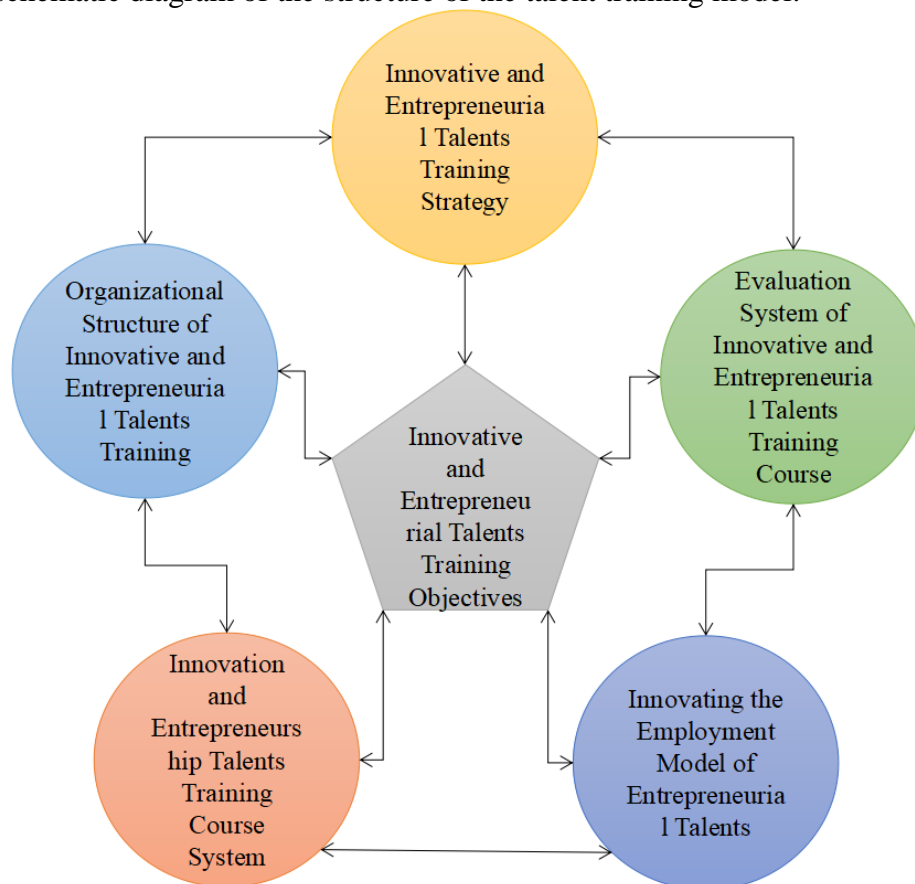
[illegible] diagram of the structure of the talent training model.

Innovative and Entrepreneurial Talents Training Strategy

Organizational Structure of Innovative and Entrepreneurial Talents Training

Evaluation System of Innovative and Entrepreneurial Talents Training Course

Innovative and Entrepreneurial Talents Training Objectives

Innovation and Entrepreneurship Talents Training Course System

Innovating the Employment Model of Entrepreneurial Talents